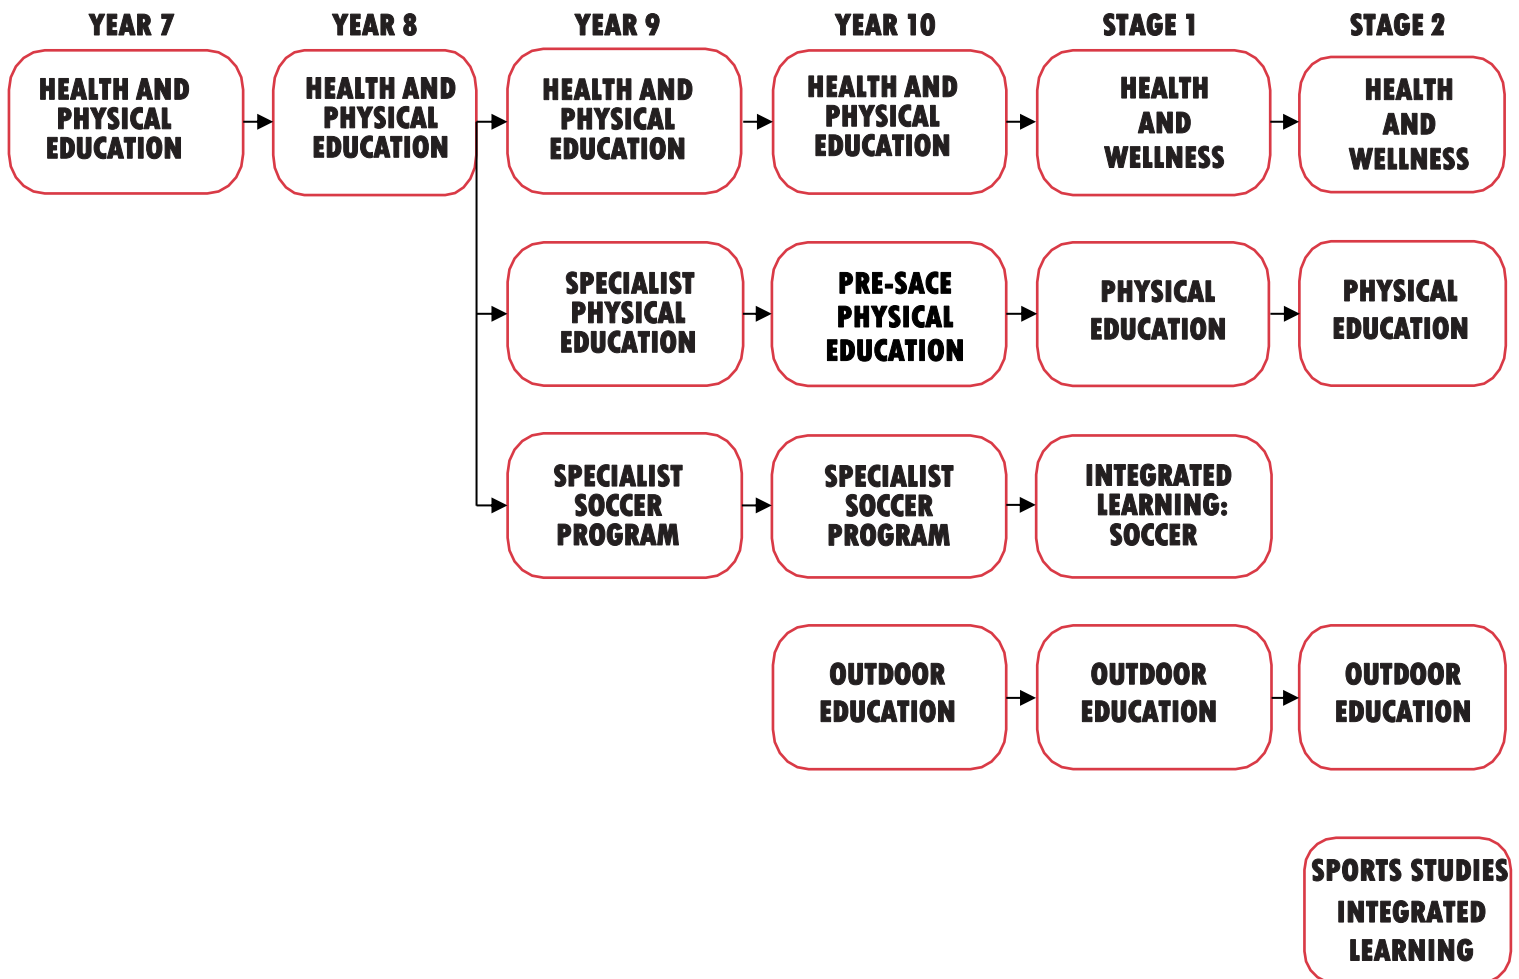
YEAR 7

YEAR 8

YEAR 9

YEAR 10

STAGE 1

STAGE 2

HEALTH AND PHYSICAL EDUCATION

HEALTH AND PHYSICAL EDUCATION

HEALTH AND PHYSICAL EDUCATION

HEALTH AND PHYSICAL EDUCATION

HEALTH AND WELLNESS

HEALTH AND WELLNESS

SPECIALIST PHYSICAL EDUCATION

PRE-SACE PHYSICAL EDUCATION

PHYSICAL EDUCATION

PHYSICAL EDUCATION

SPECIALIST SOCCER PROGRAM

SPECIALIST SOCCER PROGRAM

INTEGRATED LEARNING: SOCCER

OUTDOOR EDUCATION

OUTDOOR EDUCATION

OUTDOOR EDUCATION

SPORTS STUDIES INTEGRATED LEARNING